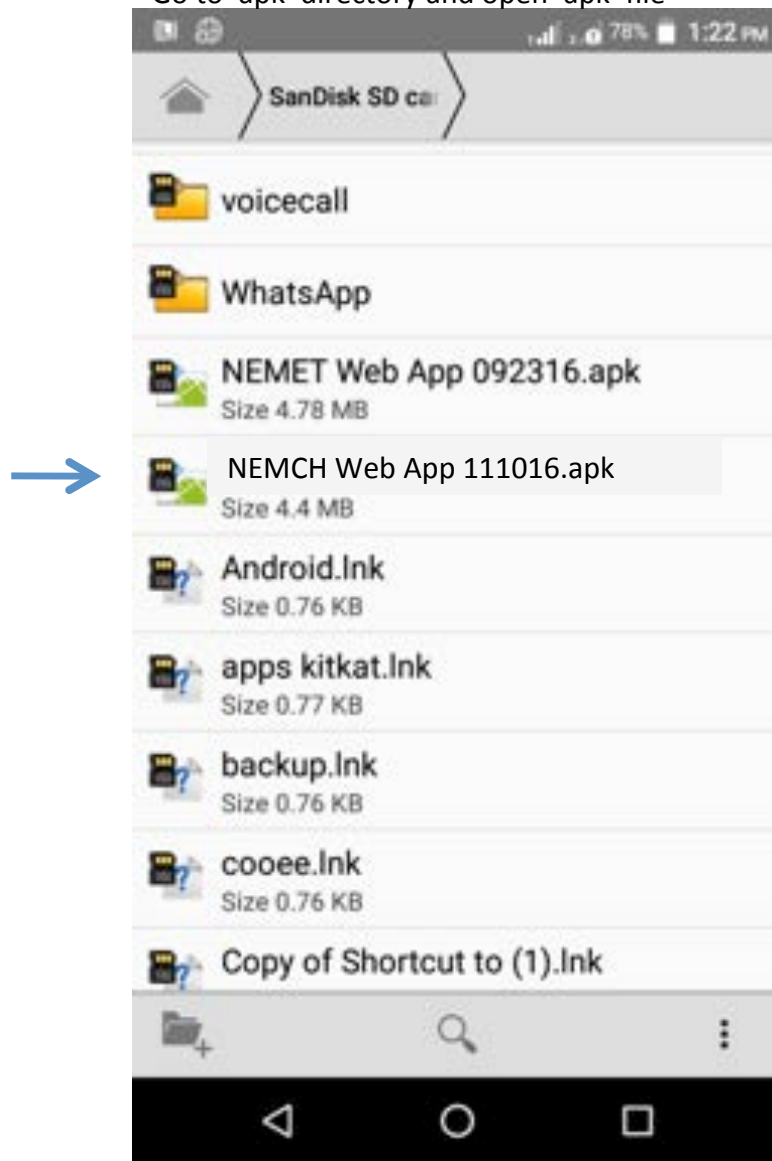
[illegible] "apk" directory and open "apk" file

78% 1:22 PM

SanDisk SD ca

voicecall

WhatsApp

NEMET Web App 092316.apk
Size 4.78 MB

NEMCH Web App 111016.apk
Size 4.4 MB

Android.lnk
Size 0.76 KB

apps kitkat.lnk
Size 0.77 KB

backup.lnk
Size 0.76 KB

cooee.lnk
Size 0.76 KB

Copy of Shortcut to (1).lnk